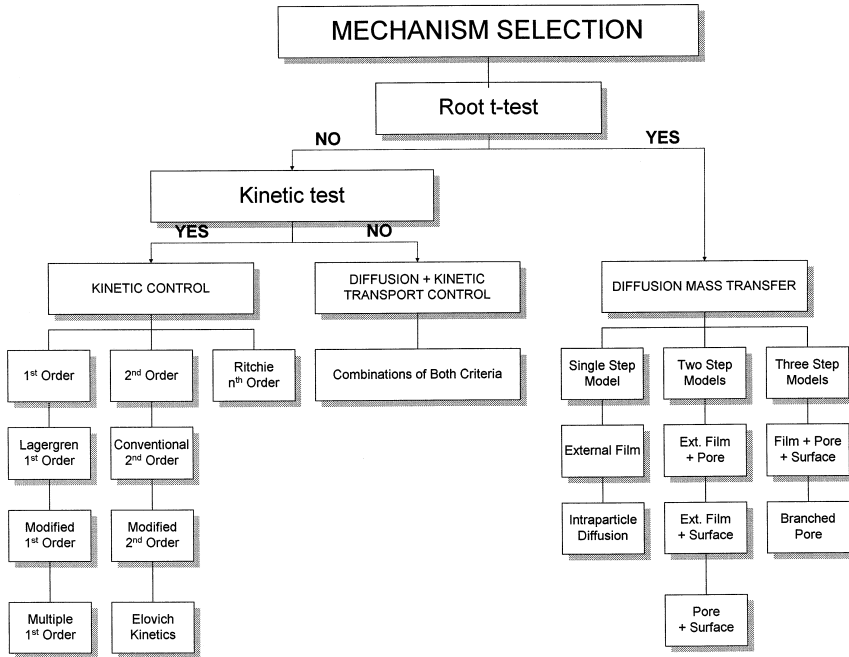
MECHANISM SELECTION

Root t-test

NO

YES

Kinetic test

YES

NO

KINETIC CONTROL

DIFFUSION + KINETIC TRANSPORT CONTROL

DIFFUSION MASS TRANSFER

1$^{st}$ Order

2$^{nd}$ Order

Ritchie n$^{th}$ Order

Combinations of Both Criteria

Single Step Model

Two Step Models

Three Step Models

Lagergren 1$^{st}$ Order

Conventional 2$^{nd}$ Order

External Film

Ext. Film + Pore

Film + Pore + Surface

Modified 1$^{st}$ Order

Modified 2$^{nd}$ Order

Intraparticle Diffusion

Ext. Film + Surface

Branched Pore

Multiple 1$^{st}$ Order

Elovich Kinetics

Pore + Surface